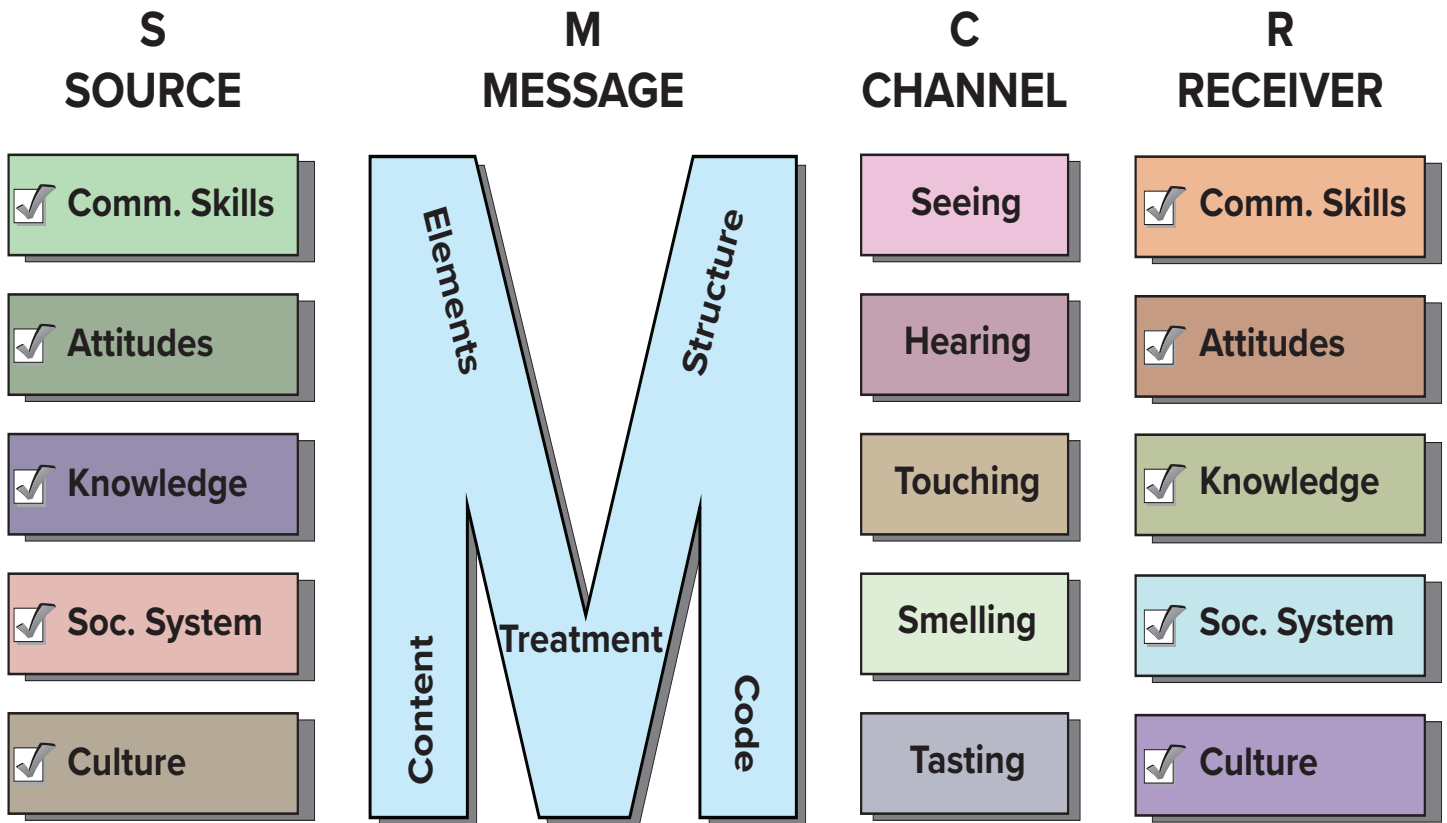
S
SOURCE

Comm. Skills

Attitudes

Knowledge

Soc. System

Culture

M
MESSAGE

Elements

Structure

Content

Treatment

Code

C
CHANNEL

Seeing

Hearing

Touching

Smelling

Tasting

R
RECEIVER

Comm. Skills

Attitudes

Knowledge

Soc. System

Culture